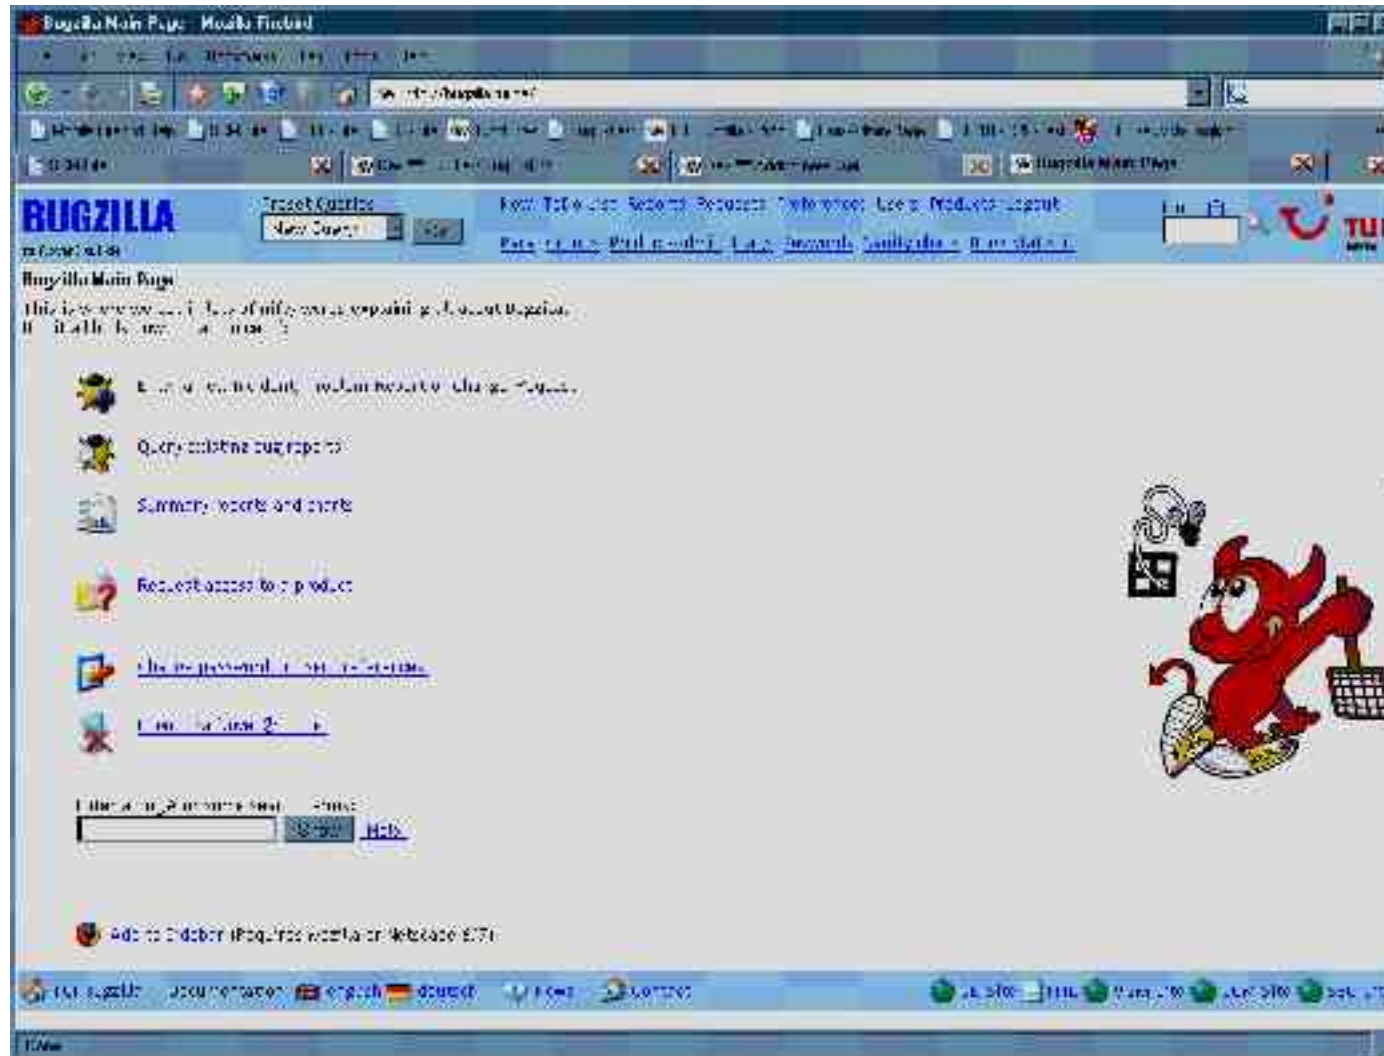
Bugzilla Main Page - Mozilla Firefox

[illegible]

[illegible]

Bugzilla Main Page

BUGZILLA

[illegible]

Preset Queries

New Query

Go

New | Task List | Search | Reports | Requests | Preferences | Users | Products | Logout

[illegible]

Bugzilla Main Page

This is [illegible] Bugzilla.
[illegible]

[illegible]

Query existing bug reports

Summary reports and charts

Request access to a product

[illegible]

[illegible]

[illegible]

Search

Help

Add to Sidebar (Requires Mozilla or Netscape 6.7)

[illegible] Bugzilla  Documentation  english  deutsch  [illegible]  Contact

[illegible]

Done